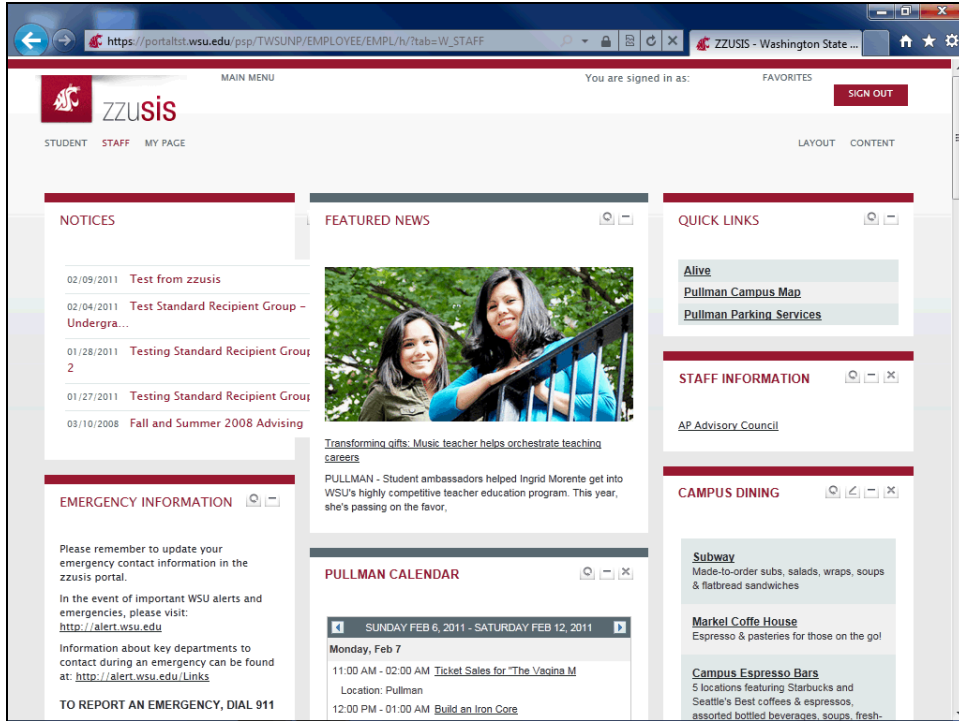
https://portaltst.wsu.edu/psp/TWSUNP/EMPLOYEE/EMPL/h/?tab=W_STAFF

ZZUSIS - Washington State ...

MAIN MENU

You are signed in as:

FAVORITES

SIGN OUT

zzusis

STUDENT STAFF MY PAGE

LAYOUT CONTENT

NOTICES

02/09/2011 Test from zzusis

02/04/2011 Test Standard Recipient Group - Undergra...

01/28/2011 Testing Standard Recipient Group 2

01/27/2011 Testing Standard Recipient Group

03/10/2008 Fall and Summer 2008 Advising

EMERGENCY INFORMATION

Please remember to update your emergency contact information in the zzusis portal.

In the event of important WSU alerts and emergencies, please visit: http://alert.wsu.edu

Information about key departments to contact during an emergency can be found at: http://alert.wsu.edu/Links

TO REPORT AN EMERGENCY, DIAL 911

FEATURED NEWS

Transforming gifts: Music teacher helps orchestrate teaching careers

PULLMAN - Student ambassadors helped Ingrid Morente get into WSU's highly competitive teacher education program. This year, she's passing on the favor,

PULLMAN CALENDAR

SUNDAY FEB 6, 2011 - SATURDAY FEB 12, 2011

Monday, Feb 7

11:00 AM - 02:00 AM Ticket Sales for "The Vagina M

Location: Pullman

12:00 PM - 01:00 AM Build an Iron Core

QUICK LINKS

Alive

Pullman Campus Map

Pullman Parking Services

STAFF INFORMATION

AP Advisory Council

CAMPUS DINING

Subway
Made-to-order subs, salads, wraps, soups & flatbread sandwiches

Markel Coffe House
Espresso & pasteries for those on the go!

Campus Espresso Bars
5 locations featuring Starbucks and Seattle's Best coffees & espressos, assorted bottled beverages, soups, fresh-